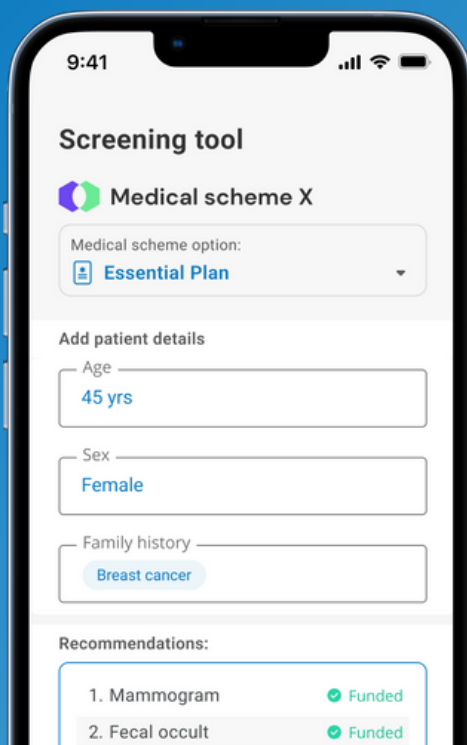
9:41

Screening tool

Medical scheme X

Medical scheme option:
Essential Plan

Add patient details

Age
45 yrs

Sex
Female

Family history
Breast cancer

Recommendations:

1. Mammogram Funded
2. Fecal occult Funded